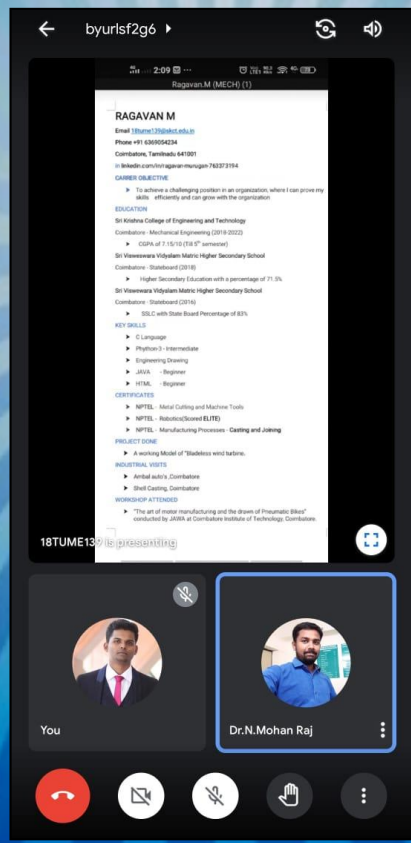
byurlsf2g6

2:09

Ragavan.M (MECH) (1)

RAGAVAN M

Email 18tume139@skct.edu.in

Phone +91 6369054234

Coimbatore, Tamilnadu 641001

in linkedin.com/in/ragavan-murugan-763373194

CARRER OBJECTIVE

To achieve a challenging position in an organization, where I can prove my skills efficiently and can grow with the organization

EDUCATION

Sri Krishna College of Engineering and Technology

Coimbatore - Mechanical Engineering (2018-2022)

CGPA of 7.15/10 (Till 5th semester)

Sri Visweswara Vidyalam Matric Higher Secondary School

Coimbatore - Stateboard (2018)

Higher Secondary Education with a percentage of 71.5%

Sri Visweswara Vidyalam Matric Higher Secondary School

Coimbatore - Stateboard (2016)

SSLC with State Board Percentage of 83%

KEY SKILLS

C Language

Phython-3 - Intermediate

Engineering Drawing

JAVA - Beginner

HTML - Beginner

CERTIFICATES

NPTEL - Metal Cutting and Machine Tools

NPTEL - Robotics(Scored ELITE)

NPTEL - Manufacturing Processes - Casting and Joining

PROJECT DONE

A working Model of "Bladeless wind turbine.

INDUSTRIAL VISITS

Ambal auto's ,Coimbatore

Shell Casting, Coimbatore

WORKSHOP ATTENDED

"The art of motor manufacturing and the drawn of Pneumatic Bikes" conducted by JAWA at Coimbatore Institute of Technology, Coimbatore

18TUME139 is presenting

You

Dr.N.Mohan Raj